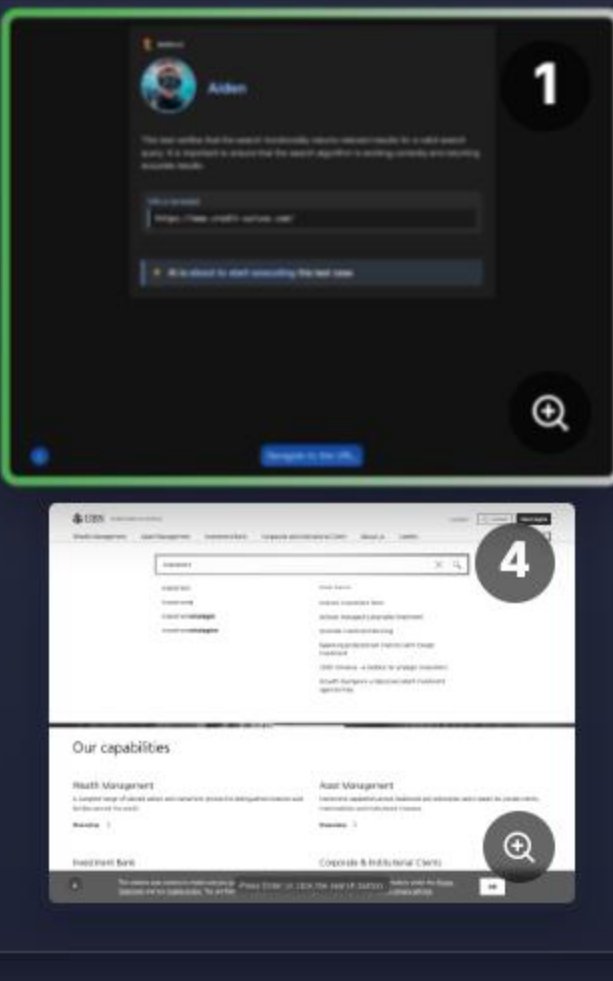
1

Aiden

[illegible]

https://www.credit-suisse.com/

AI is about to start executing the test case

Navigate to the URL

4

UBS

Investment

Our capabilities

Wealth Management

Asset Management

Investment Bank

Corporate & Institutional Clients

Press Enter or click the search button

OK